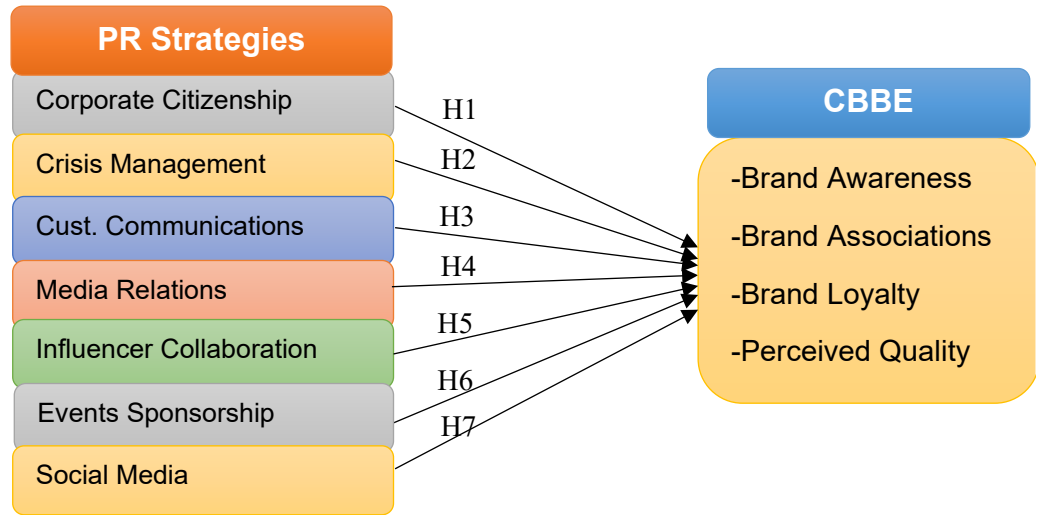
PR Strategies

Corporate Citizenship

Crisis Management

Cust. Communications

Media Relations

Influencer Collaboration

Events Sponsorship

Social Media

H1

H2

H3

H4

H5

H6

H7

CBBE

-Brand Awareness

-Brand Associations

-Brand Loyalty

-Perceived Quality